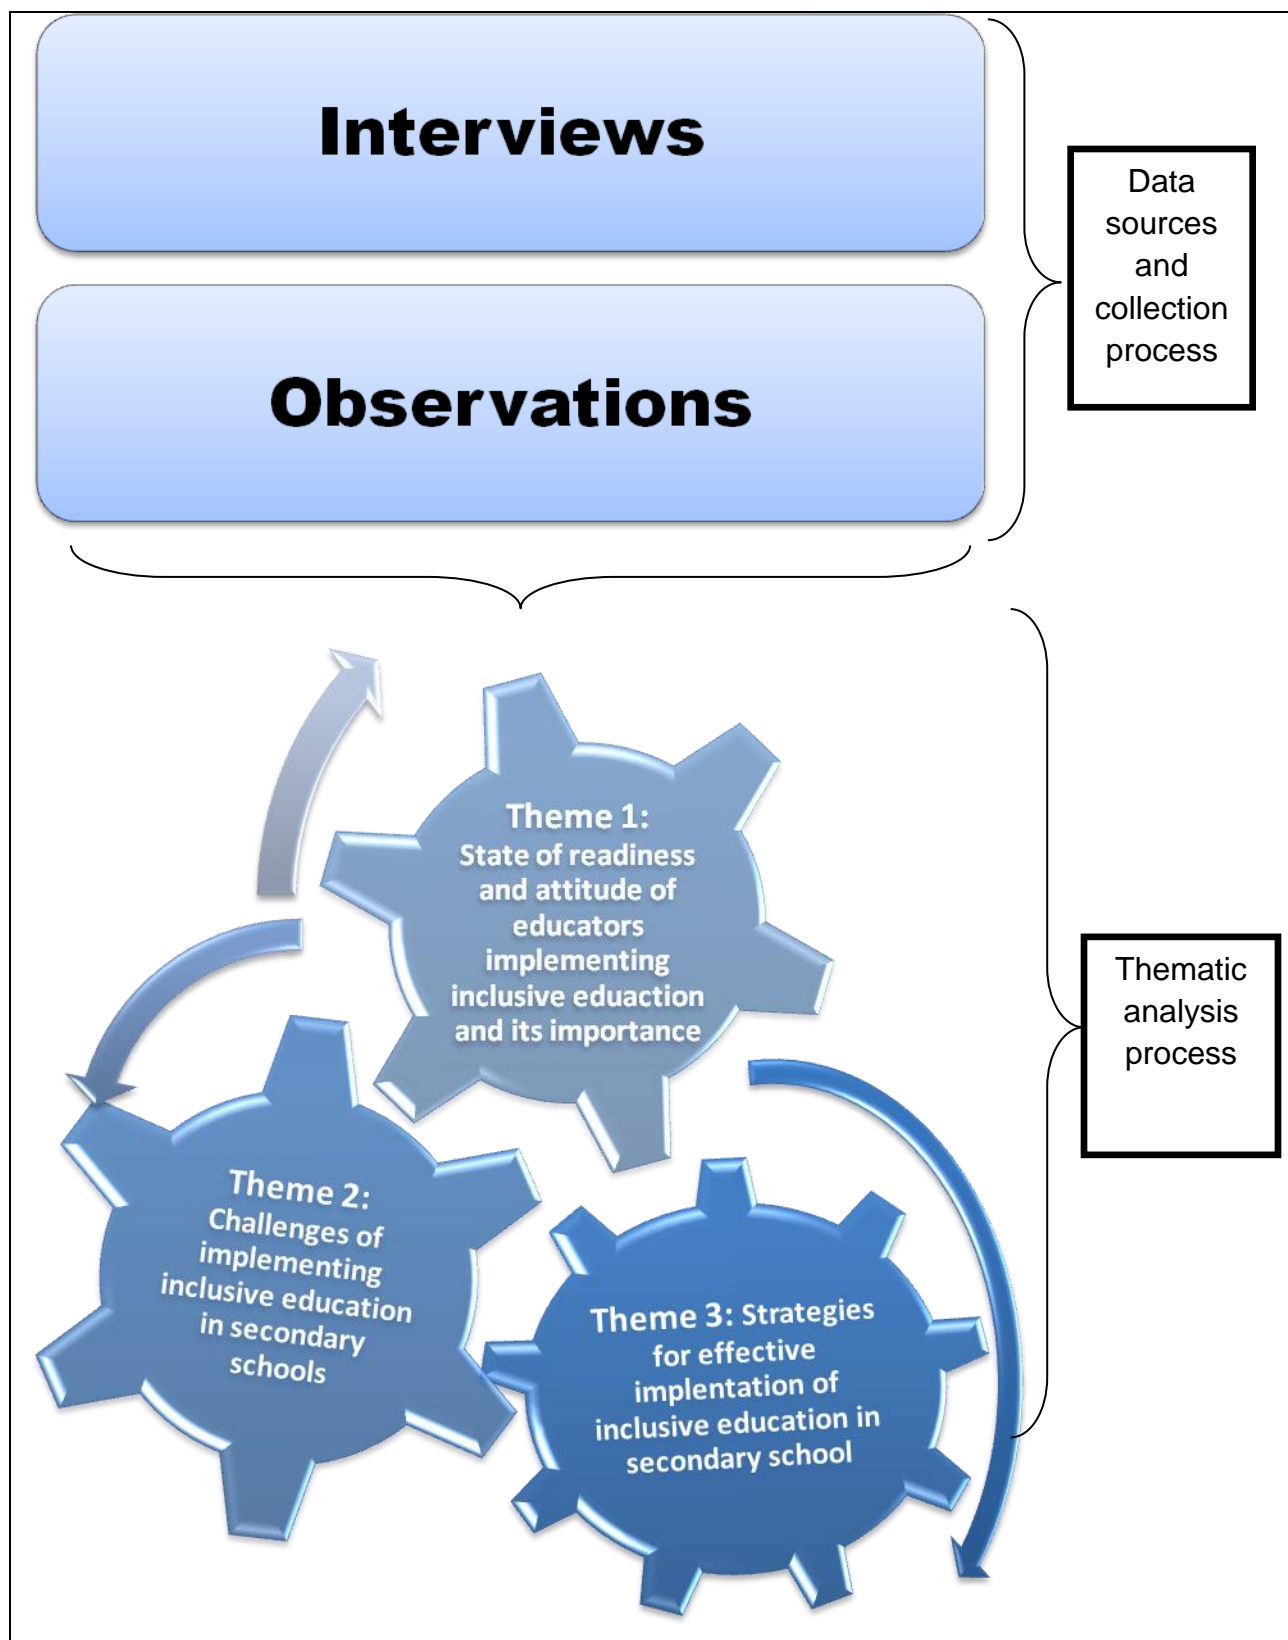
Interviews

Observations

Data sources and collection process

Theme 1: State of readiness and attitude of educators implementing inclusive eduaction and its importance

Theme 2: Challenges of implementing inclusive education in secondary schools

Theme 3: Strategies for effective implentation of inclusive education in secondary school

Thematic analysis process